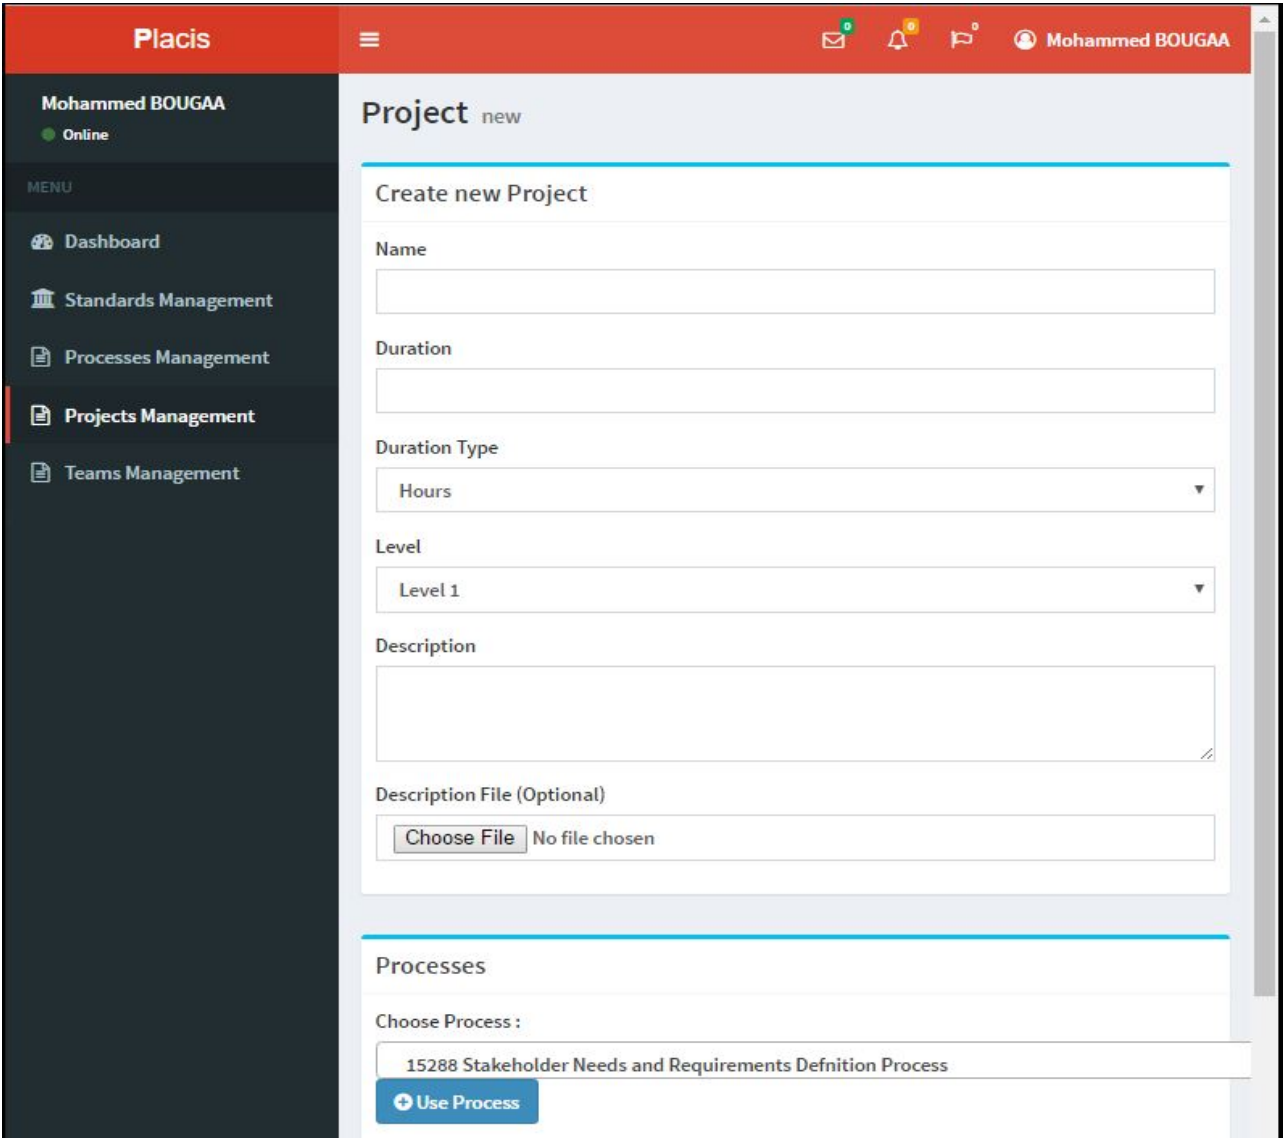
Placis

0 0 0 Mohammed BOUGAA

Mohammed BOUGAA
Online

MENU

Dashboard

Standards Management

Processes Management

Projects Management

Teams Management

Project new

Create new Project

Name

Duration

Duration Type

Hours

Level

Level 1

Description

Description File (Optional)

Choose File No file chosen

Processes

Choose Process :

15288 Stakeholder Needs and Requirements Defnition Process

Use Process